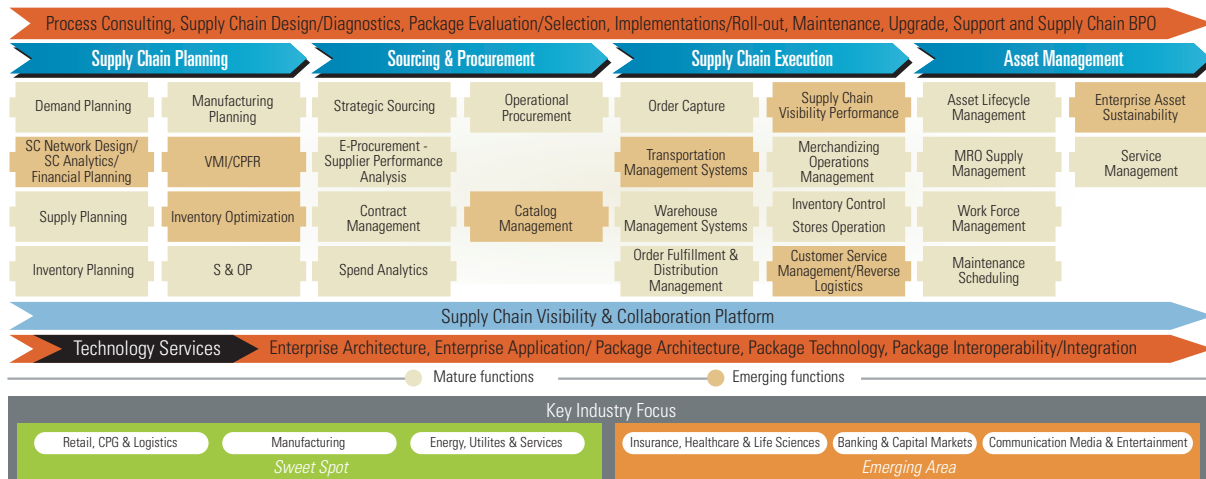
Process Consulting, Supply Chain Design/Diagnostics, Package Evaluation/Selection, Implementations/Roll-out, Maintenance, Upgrade, Support and Supply Chain BPO

Supply Chain Planning

Demand Planning

Manufacturing Planning

SC Network Design/ SC Analytics/ Financial Planning

VMI/CPFR

Supply Planning

Inventory Optimization

Inventory Planning

S & OP

Sourcing & Procurement

Strategic Sourcing

Operational Procurement

E-Procurement - Supplier Performance Analysis

Contract Management

Catalog Management

Spend Analytics

Supply Chain Execution

Order Capture

Supply Chain Visibility Performance

Transportation Management Systems

Merchandizing Operations Management

Warehouse Management Systems

Inventory Control Stores Operation

Order Fulfillment & Distribution Management

Customer Service Management/Reverse Logistics

Asset Management

Asset Lifecycle Management

Enterprise Asset Sustainability

MRO Supply Management

Service Management

Work Force Management

Maintenance Scheduling

Supply Chain Visibility & Collaboration Platform

Technology Services

Enterprise Architecture, Enterprise Application/ Package Architecture, Package Technology, Package Interoperability/Integration

Mature functions

Emerging functions

Key Industry Focus

Retail, CPG & Logistics

Manufacturing

Energy, Utilites & Services

Sweet Spot

Insurance, Healthcare & Life Sciences

Banking & Capital Markets

Communication Media & Entertainment

Emerging Area